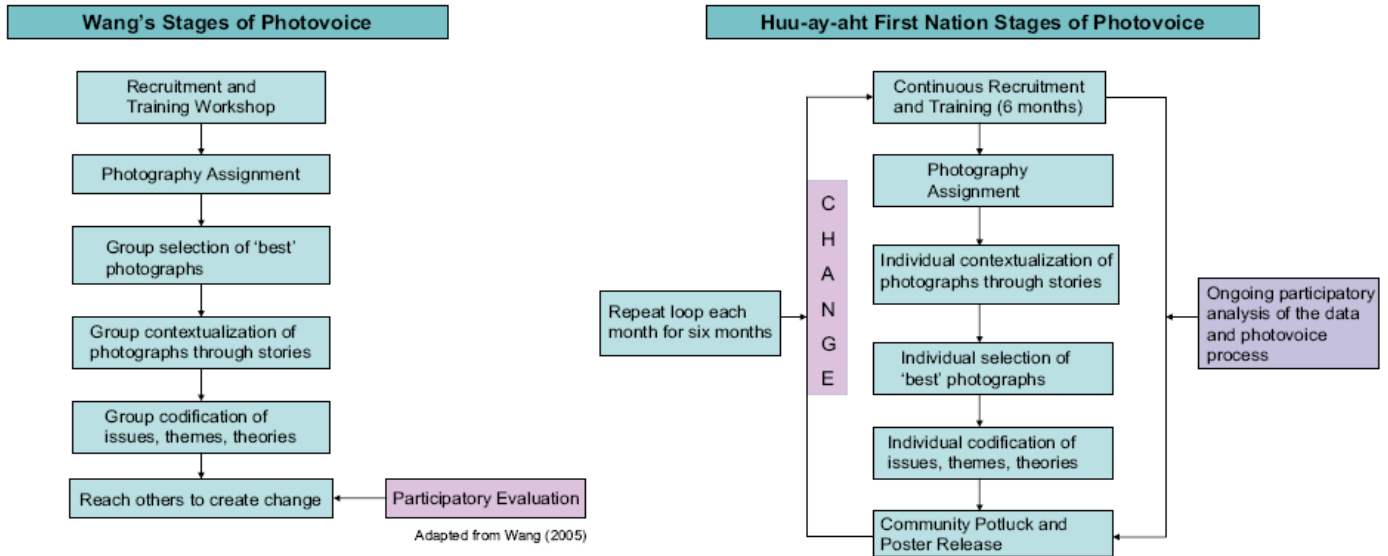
Wang's Stages of Photovoice

Recruitment and Training Workshop

Photography Assignment

Group selection of 'best' photographs

Group contextualization of photographs through stories

Group codification of issues, themes, theories

Reach others to create change

Participatory Evaluation

Adapted from Wang (2005)

Huu-ay-aht First Nation Stages of Photovoice

Continuous Recruitment and Training (6 months)

Photography Assignment

Individual contextualization of photographs through stories

Individual selection of 'best' photographs

Individual codification of issues, themes, theories

Community Potluck and Poster Release

Repeat loop each month for six months

C H A N G E

Ongoing participatory analysis of the data and photovoice process